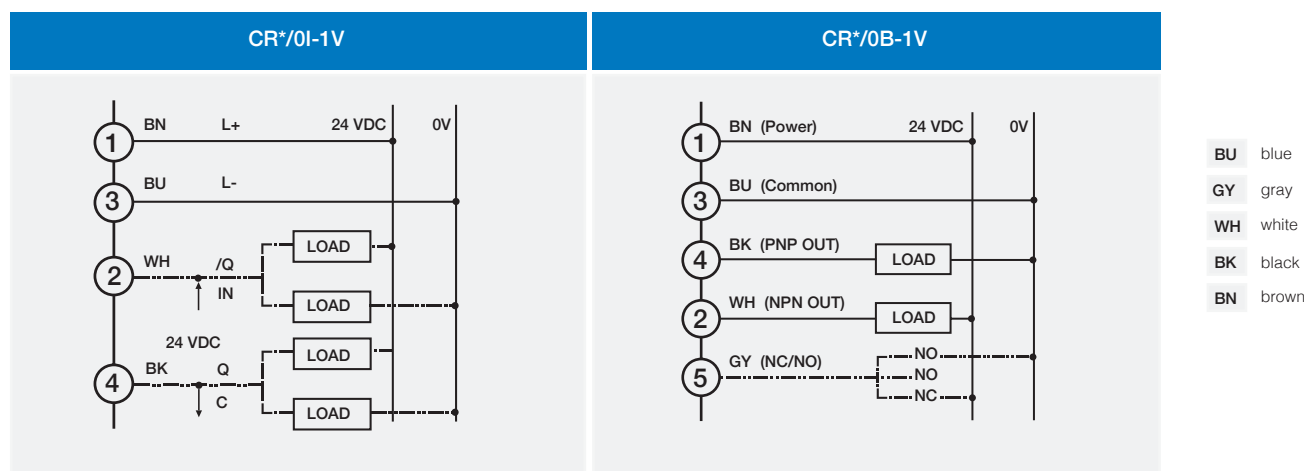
CR*/0I-1V

1 BN L+ 24 VDC 0V
3 BU L-
2 WH /Q IN
LOAD
LOAD
24 VDC
4 BK Q C
LOAD
LOAD

CR*/0B-1V

1 BN (Power) 24 VDC 0V
3 BU (Common)
4 BK (PNP OUT) LOAD
2 WH (NPN OUT) LOAD
5 GY (NC/NO) NO NO NC

| | |
|---|---|
| BU | blue |
| GY | gray |
| WH | white |
| BK | black |
| BN | brown |